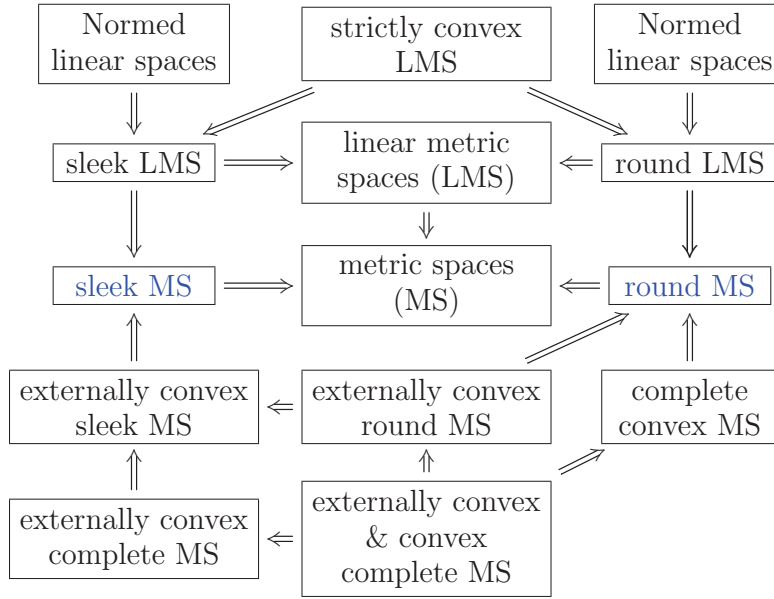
Normed linear spaces

strictly convex LMS

Normed linear spaces

sleek LMS

linear metric spaces (LMS)

round LMS

sleek MS

metric spaces (MS)

round MS

externally convex sleek MS

externally convex round MS

complete convex MS

externally convex complete MS

externally convex & convex complete MS